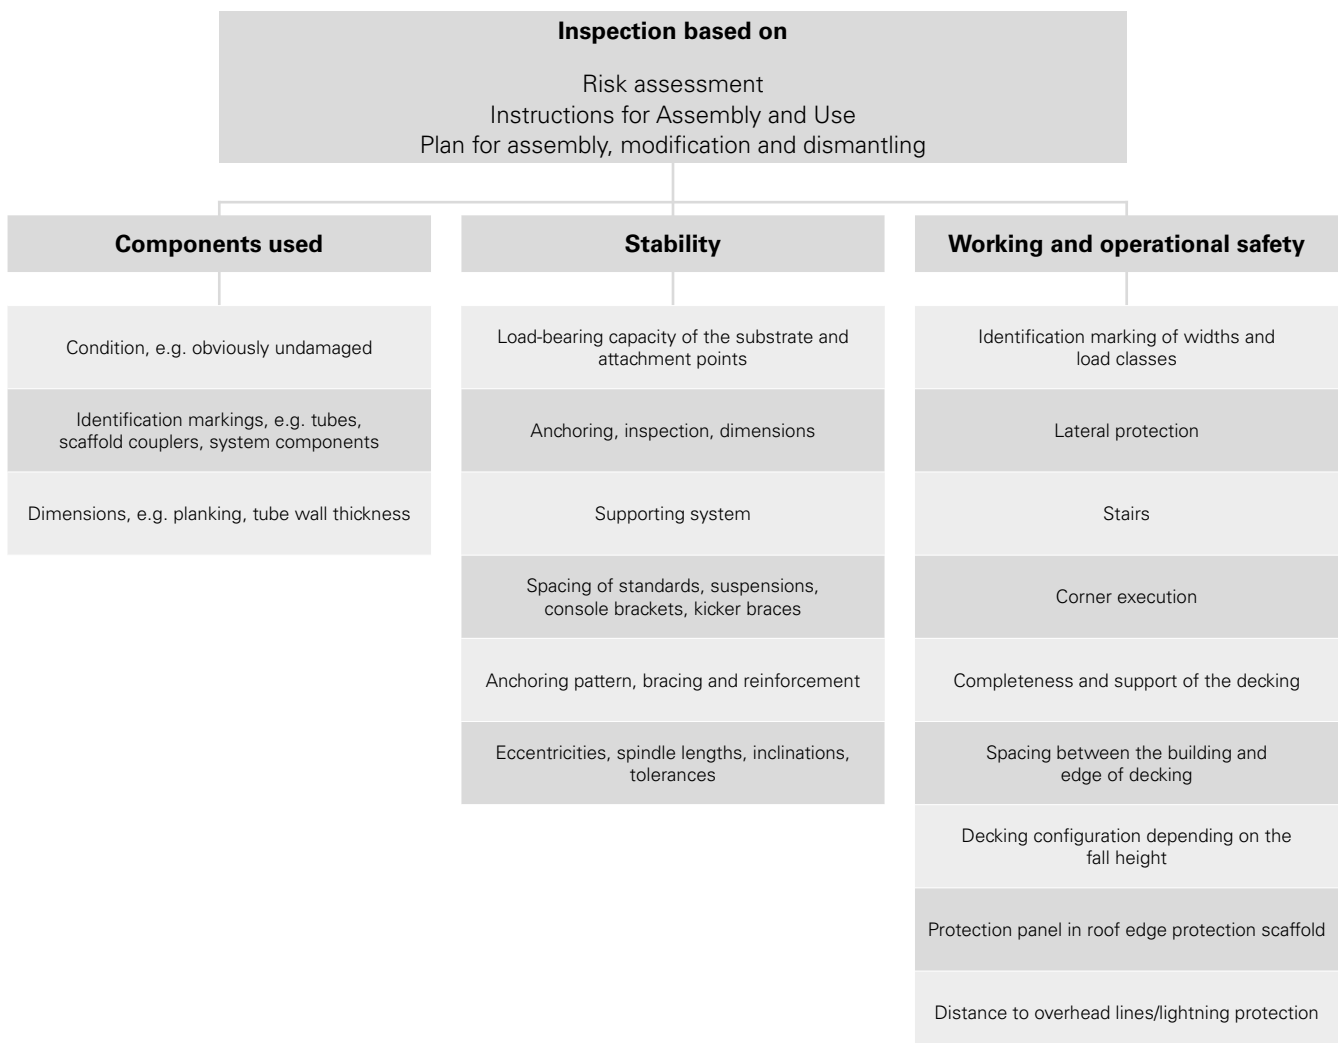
**Inspection based on**

Risk assessment
Instructions for Assembly and Use
Plan for assembly, modification and dismantling

**Components used**

Condition, e.g. obviously undamaged

Identification markings, e.g. tubes, scaffold couplers, system components

Dimensions, e.g. planking, tube wall thickness

**Stability**

Load-bearing capacity of the substrate and attachment points

Anchoring, inspection, dimensions

Supporting system

Spacing of standards, suspensions, console brackets, kicker braces

Anchoring pattern, bracing and reinforcement

Eccentricities, spindle lengths, inclinations, tolerances

**Working and operational safety**

Identification marking of widths and load classes

Lateral protection

Stairs

Corner execution

Completeness and support of the decking

Spacing between the building and edge of decking

Decking configuration depending on the fall height

Protection panel in roof edge protection scaffold

Distance to overhead lines/lightning protection